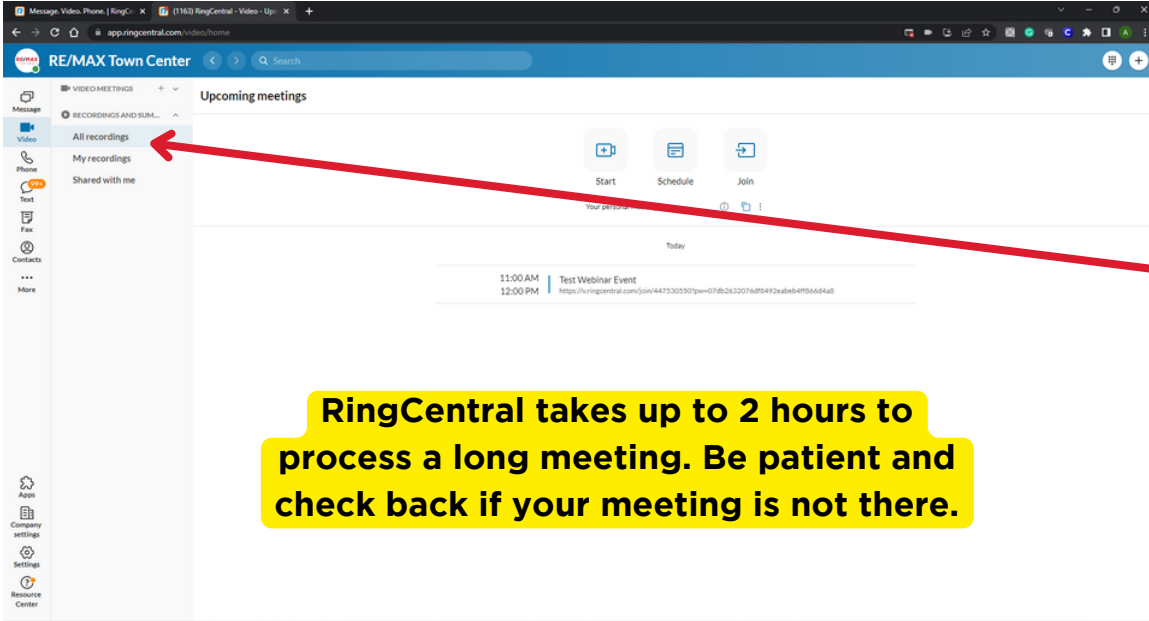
Message. Video. Phone. | RingCe ×
(1163) RingCentral - Video - Upc ×
+

app.ringcentral.com/video/home

RE/MAX Town Center
Search

Message
Video
Phone
99+
Text
Fax
Contacts
More
Apps
Company settings
Settings
Resource Center

VIDEO MEETINGS
RECORDINGS AND SUM...
All recordings
My recordings
Shared with me

Upcoming meetings

Start
Schedule
Join

Your persona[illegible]

Today

11:00 AM
12:00 PM
Test Webinar Event
https://v.ringcentral.com/join/447530550?pw=07db2632076df8492eabeb4ff866d4a8

RingCentral takes up to 2 hours to process a long meeting. Be patient and check back if your meeting is not there.